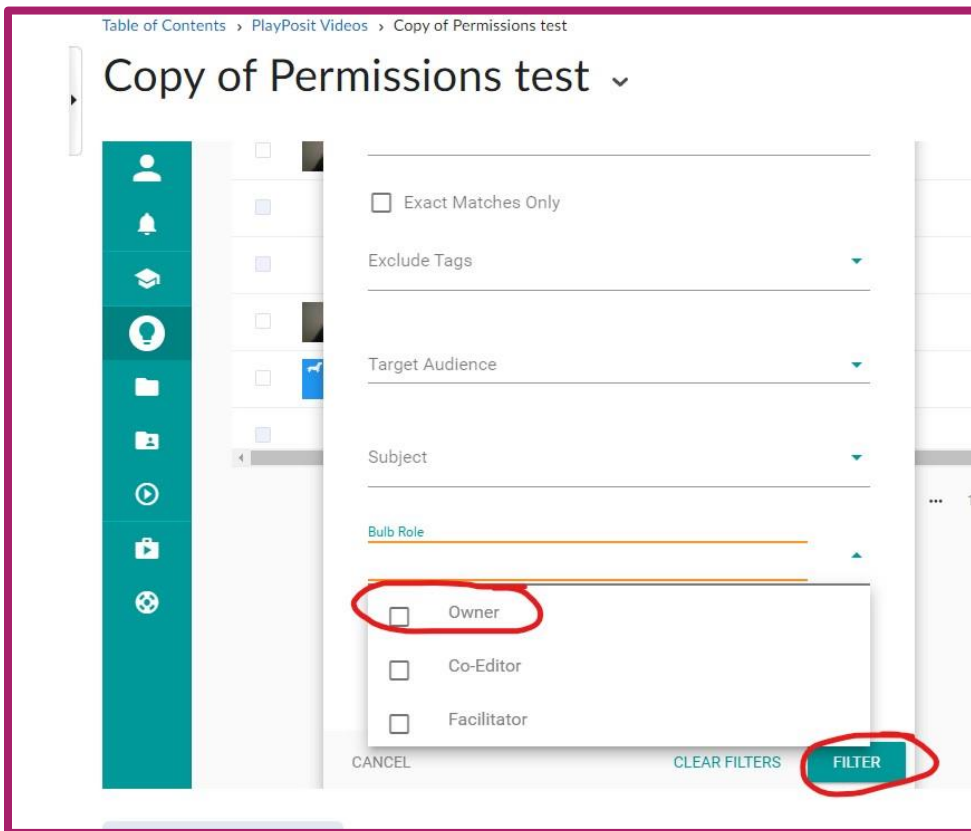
Table of Contents › PlayPosit Videos › Copy of Permissions test

Copy of Permissions test ⌄

Exact Matches Only

Exclude Tags

Target Audience

Subject

Bulb Role

Owner

Co-Editor

Facilitator

CANCEL

CLEAR FILTERS

FILTER